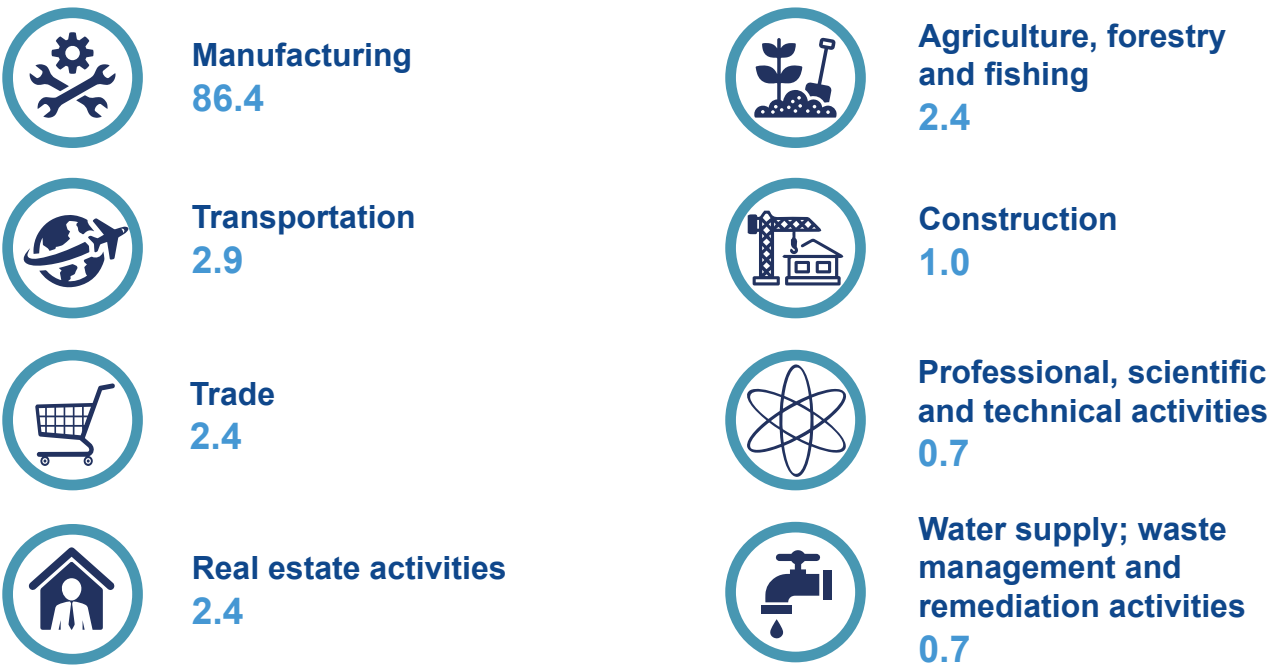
Manufacturing
86.4

Transportation
2.9

Trade
2.4

Real estate activities
2.4

Agriculture, forestry and fishing
2.4

Construction
1.0

Professional, scientific and technical activities
0.7

Water supply; waste management and remediation activities
0.7